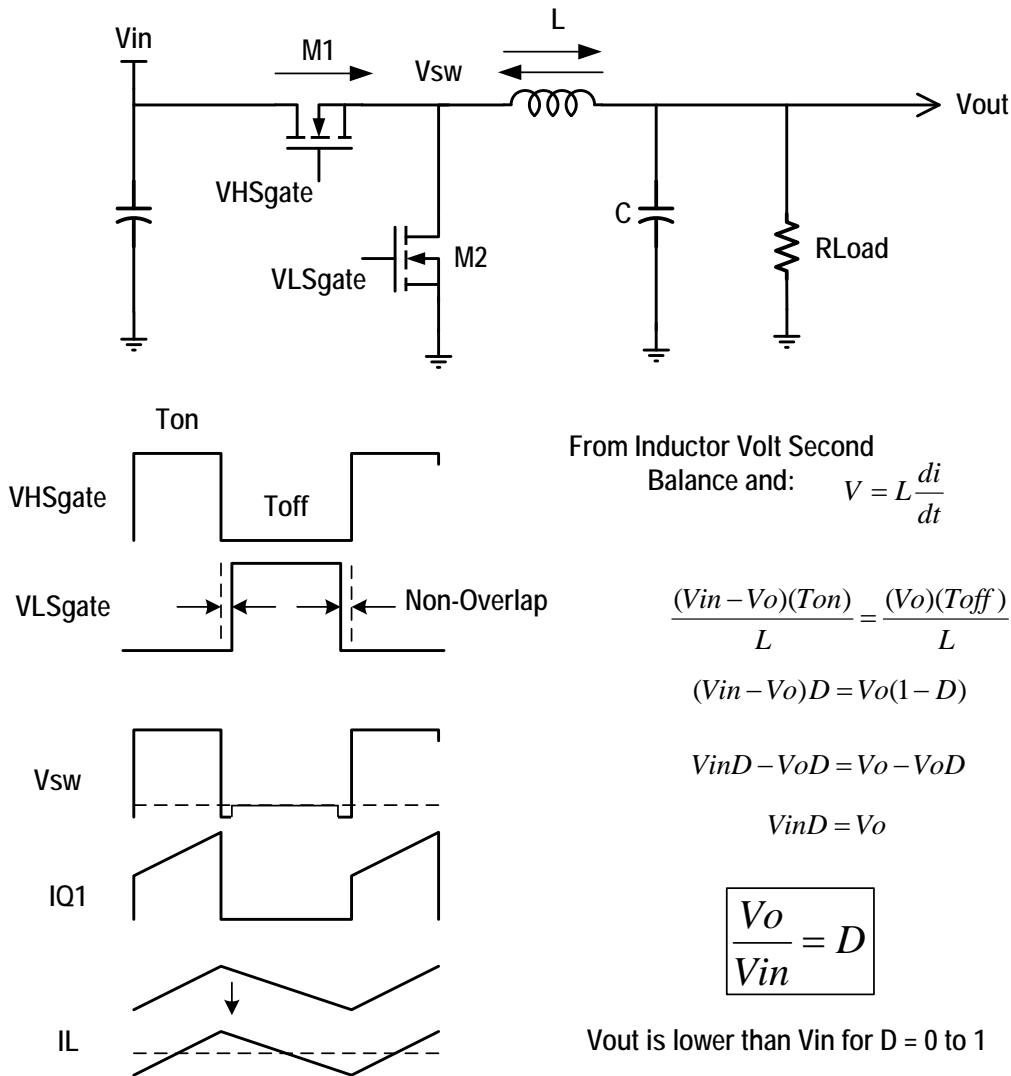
Vin

M1

Vsw

L

Vout

VHSgate

C

RLoad

VLSgate

M2

Ton

VHSgate

Toff

VLSgate

Non-Overlap

Vsw

IQ1

IL

From Inductor Volt Second Balance and: $V = L\frac{di}{dt}$

$\frac{(Vin - Vo)(Ton)}{L} = \frac{(Vo)(Toff)}{L}$

$(Vin - Vo)D = Vo(1 - D)$

$VinD - VoD = Vo - VoD$

$VinD = Vo$

$\frac{Vo}{Vin} = D$

Vout is lower than Vin for D = 0 to 1